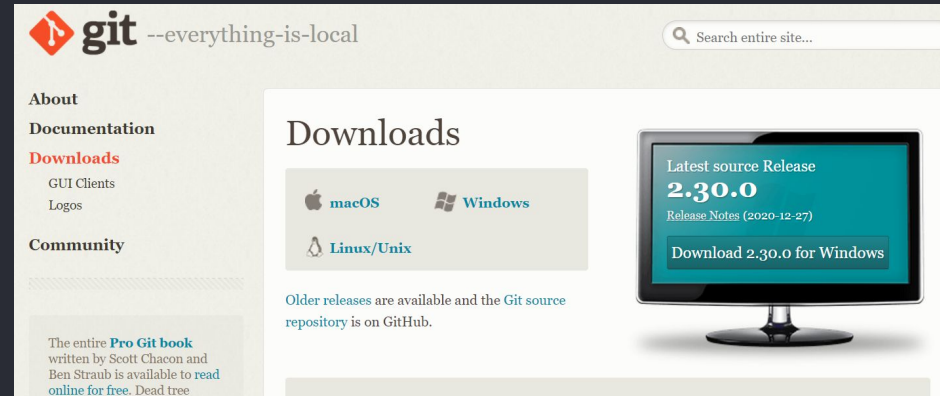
git --everything-is-local

Search entire site...

About
Documentation
Downloads
GUI Clients
Logos
Community

The entire Pro Git book written by Scott Chacon and Ben Straub is available to read online for free. Dead tree

Downloads

macOS
Windows
Linux/Unix

Older releases are available and the Git source repository is on GitHub.

Latest source Release
2.30.0
Release Notes (2020-12-27)
Download 2.30.0 for Windows